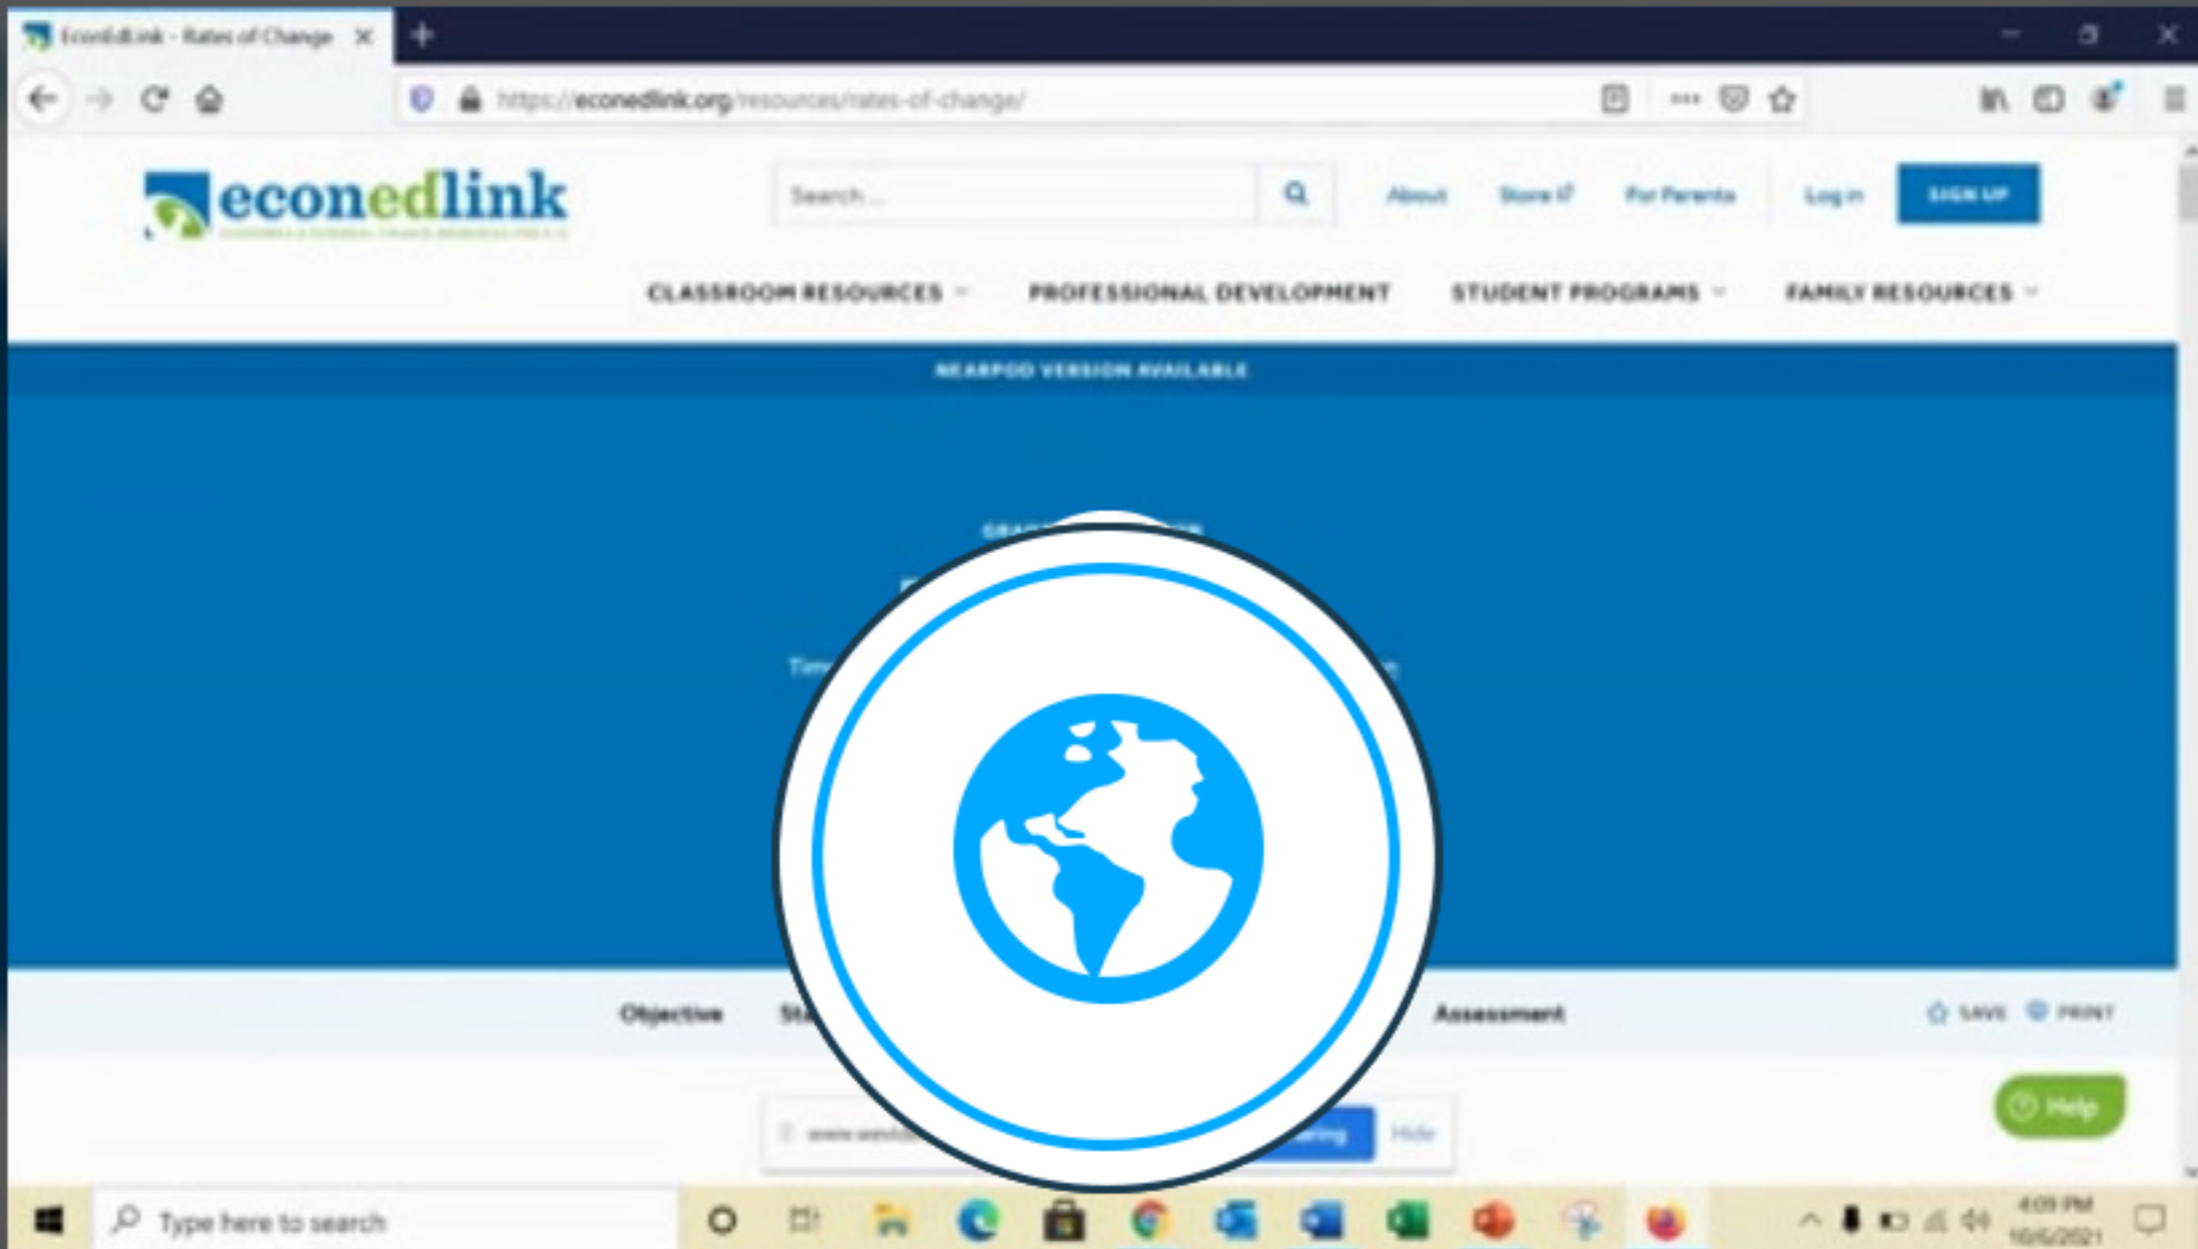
EconEdLink - Rates of Change

https://econedlink.org/resources/rates-of-change/

econedlink

Search...

About

Store

For Parents

Log in

SIGN UP

CLASSROOM RESOURCES

PROFESSIONAL DEVELOPMENT

STUDENT PROGRAMS

FAMILY RESOURCES

NEARPOD VERSION AVAILABLE

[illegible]

Tim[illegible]

Objective

St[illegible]

Assessment

SAVE

PRINT

Help

www.werid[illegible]

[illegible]aring

Hide

Type here to search

4:09 PM

10/6/2021